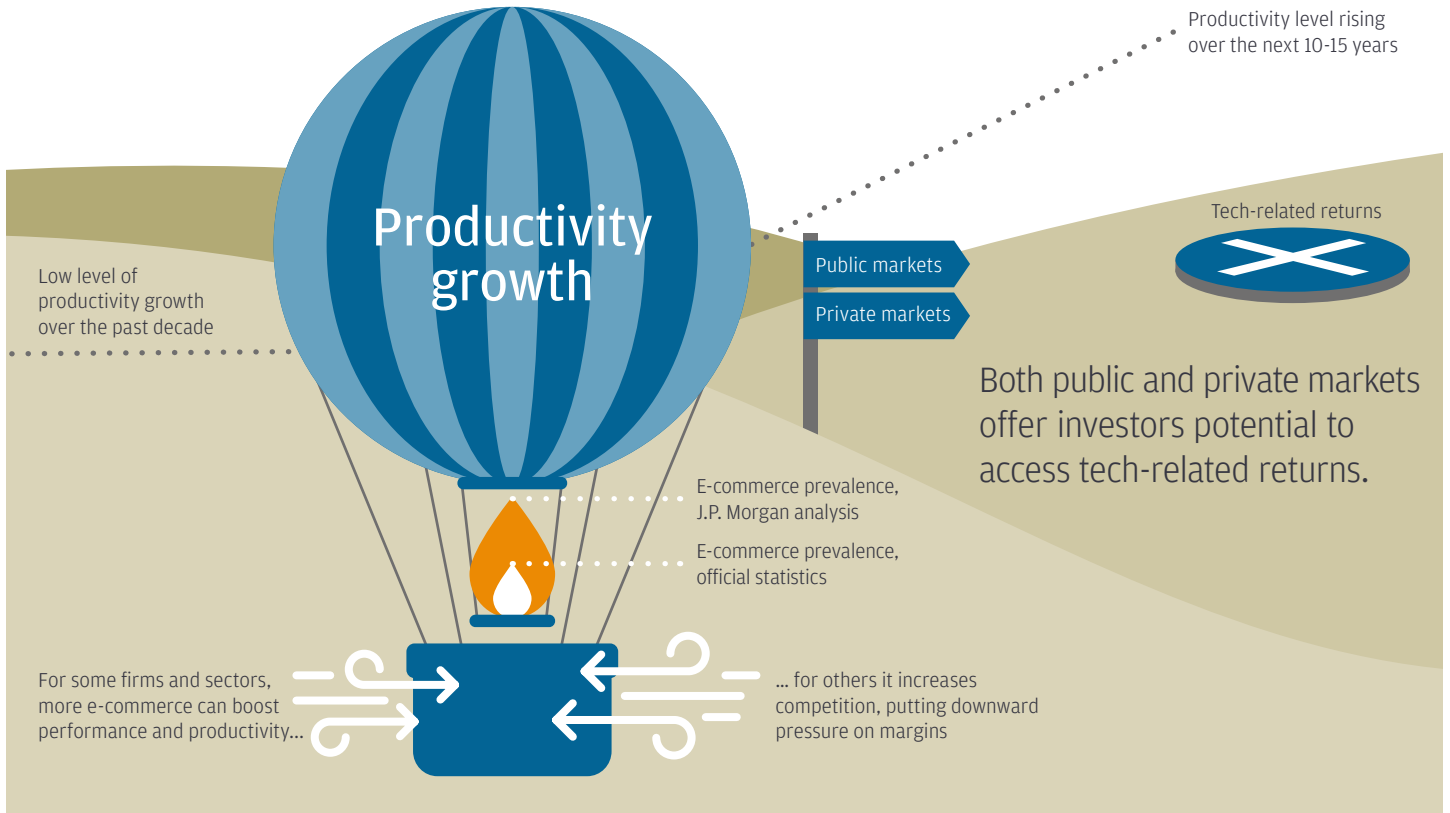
Productivity level rising over the next 10-15 years

Productivity growth

Tech-related returns

Public markets

Private markets

Low level of productivity growth over the past decade

Both public and private markets offer investors potential to access tech-related returns.

E-commerce prevalence, J.P. Morgan analysis

E-commerce prevalence, official statistics

For some firms and sectors, more e-commerce can boost performance and productivity...

... for others it increases competition, putting downward pressure on margins